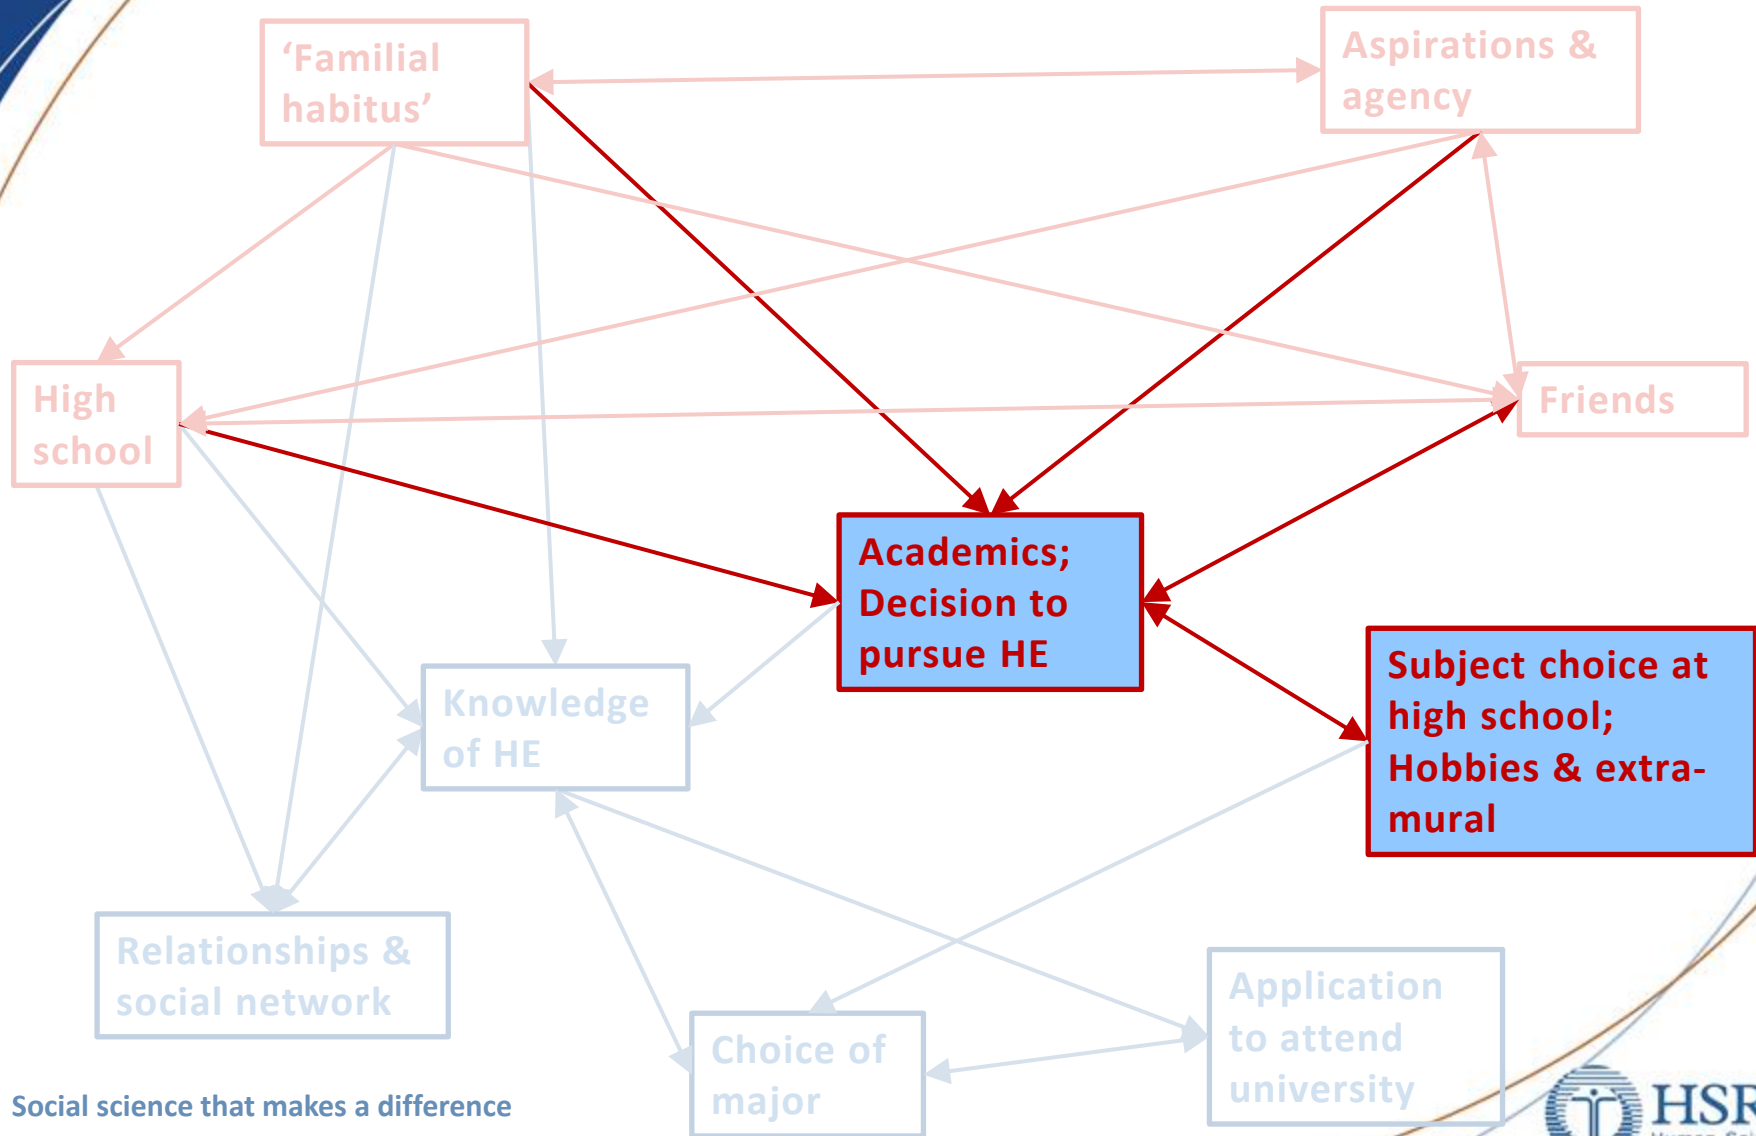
‘Familial habitus’

Aspirations & agency

High school

Friends

Academics; Decision to pursue HE

Subject choice at high school; Hobbies & extra-mural

Knowledge of HE

Relationships & social network

Application to attend university

Choice of major

Social science that makes a difference

HSR